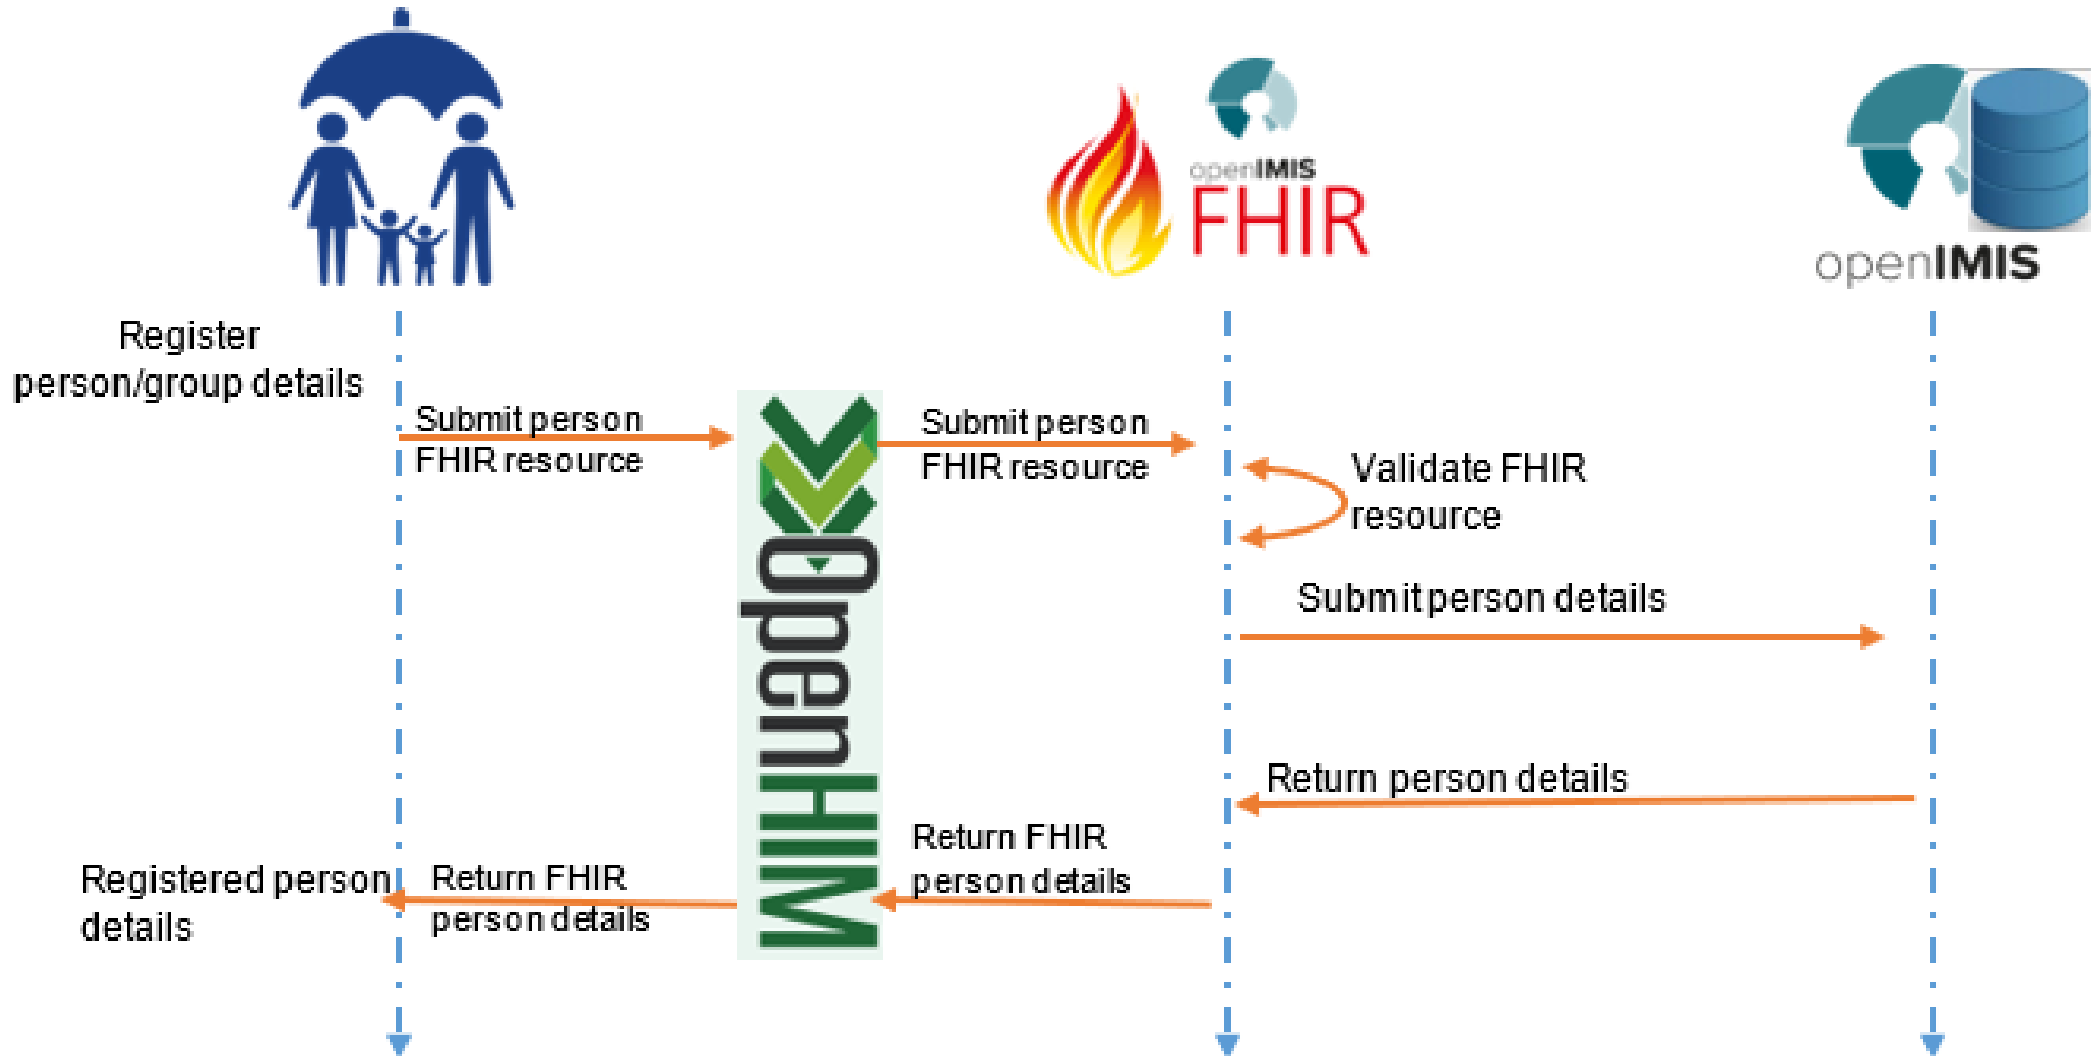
openIMIS FHIR

openIMIS

Register person/group details

Submit person FHIR resource

OpenHIM

Submit person FHIR resource

Validate FHIR resource

Submit person details

Return person details

Return FHIR person details

Registered person details

Return FHIR person details